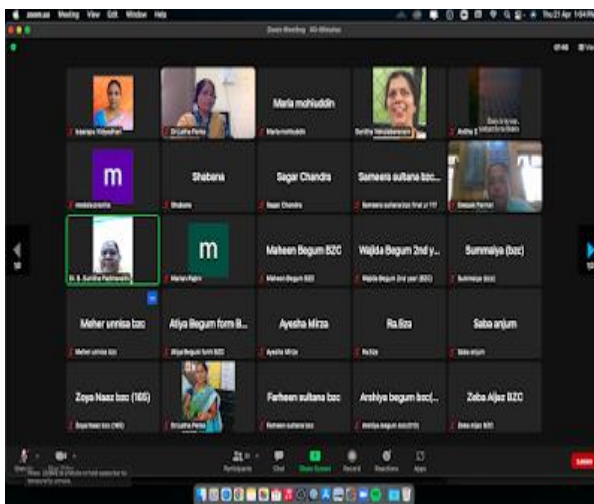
zoom.us Meeting View Edit Window Help
Thu 21 Apr 1:04 PM
Zoom Meeting 40-Minutes
01:46 View

Saraiya Vidyadhari
Dr.Latha Perka
Maria mohiuddin
Maria mohiuddin
Sunitha Velulakaneni
Andha S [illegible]

m
meeuwa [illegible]
Shabana
Shabana
Sagar Chandra
Sagar Chandra
Sameera sultana bzc...
Sameera sultana bzc final yr 117
Deepak Parmar

Dr. B. Sunitha Padmavathi
m
Mariam Rabin
Maheen Begum BZC
Maheen Begum BZC
Wajida Begum 2nd y...
Wajida Begum 2nd year BZC
Summaiya (bzc)
Summaiya (bzc)

Meher unnisa bzc
Meher unnisa bzc
Atiya Begum form B...
Atiya Begum form BZC
Ayesha Mirza
Ayesha Mirza
Ra.fiza
Ra.fiza
Saba anjum
Saba anjum

Zoya Naaz bzc (165)
Zoya Naaz bzc (165)
Dr.Latha Perka
Farheen sultana bzc
Farheen sultana bzc
Arshiya begum bzc(...
Arshiya begum bzc(115)
Zeba Aijaz BZC
Zeba Aijaz BZC

Participants
Chat
Share Screen
Record
Reactions
Apps
End